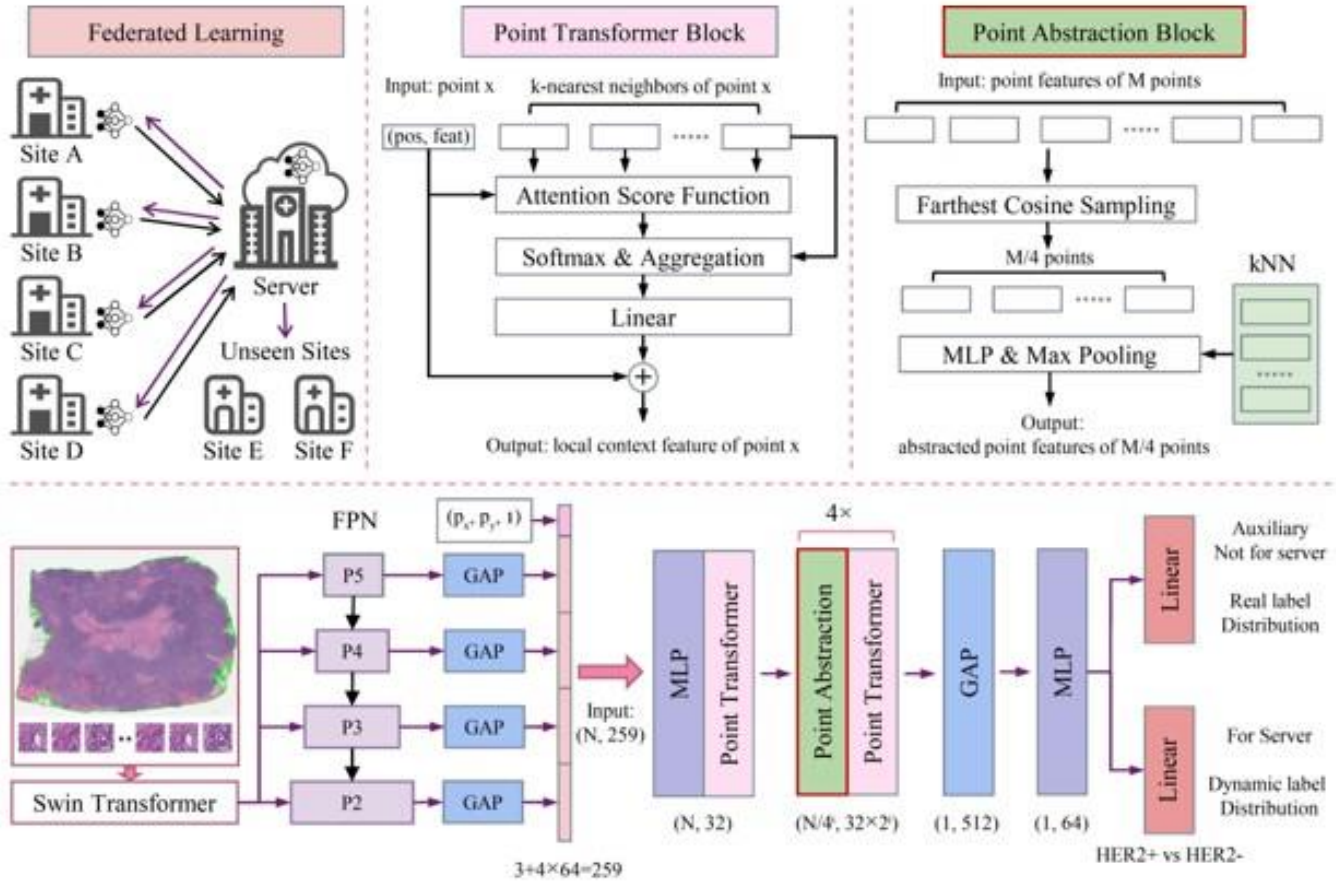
Federated Learning

Site A

Site B

Site C

Site D

Server

Unseen Sites

Site E

Site F

Point Transformer Block

Input: point x

k-nearest neighbors of point x

(pos, feat)

......

Attention Score Function

Softmax & Aggregation

Linear

Output: local context feature of point x

Point Abstraction Block

Input: point features of M points

......

Farthest Cosine Sampling

M/4 points

......

kNN

......

MLP & Max Pooling

Output: abstracted point features of M/4 points

FPN

$(p_x, p_y, 1)$

P5

P4

P3

P2

GAP

GAP

GAP

GAP

Swin Transformer

$3+4\times64=259$

Input: (N, 259)

MLP

Point Transformer

(N, 32)

4×

Point Abstraction

Point Transformer

$(N/4^i, 32\times2^i)$

GAP

(1, 512)

MLP

(1, 64)

Linear

Auxiliary Not for server

Real label Distribution

Linear

For Server

Dynamic label Distribution

HER2+ vs HER2-